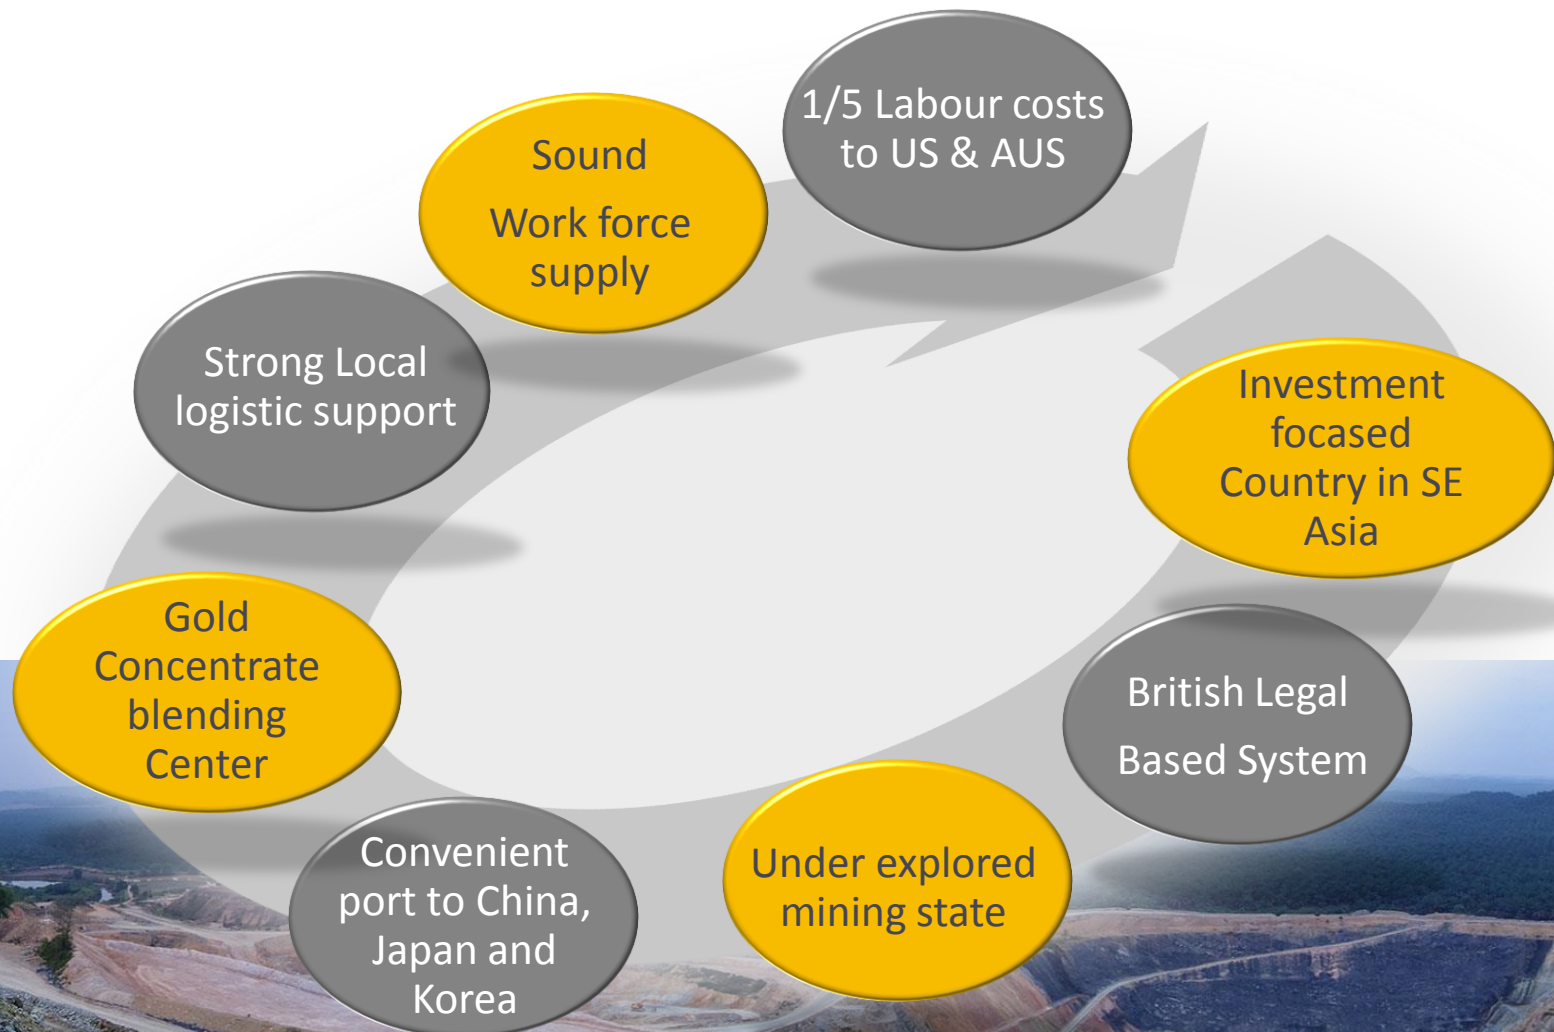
1/5 Labour costs to US & AUS

Investment focased Country in SE Asia

British Legal

Based System

Under explored mining state

Convenient port to China, Japan and Korea

Gold Concentrate blending Center

Strong Local logistic support

Sound

Work force supply